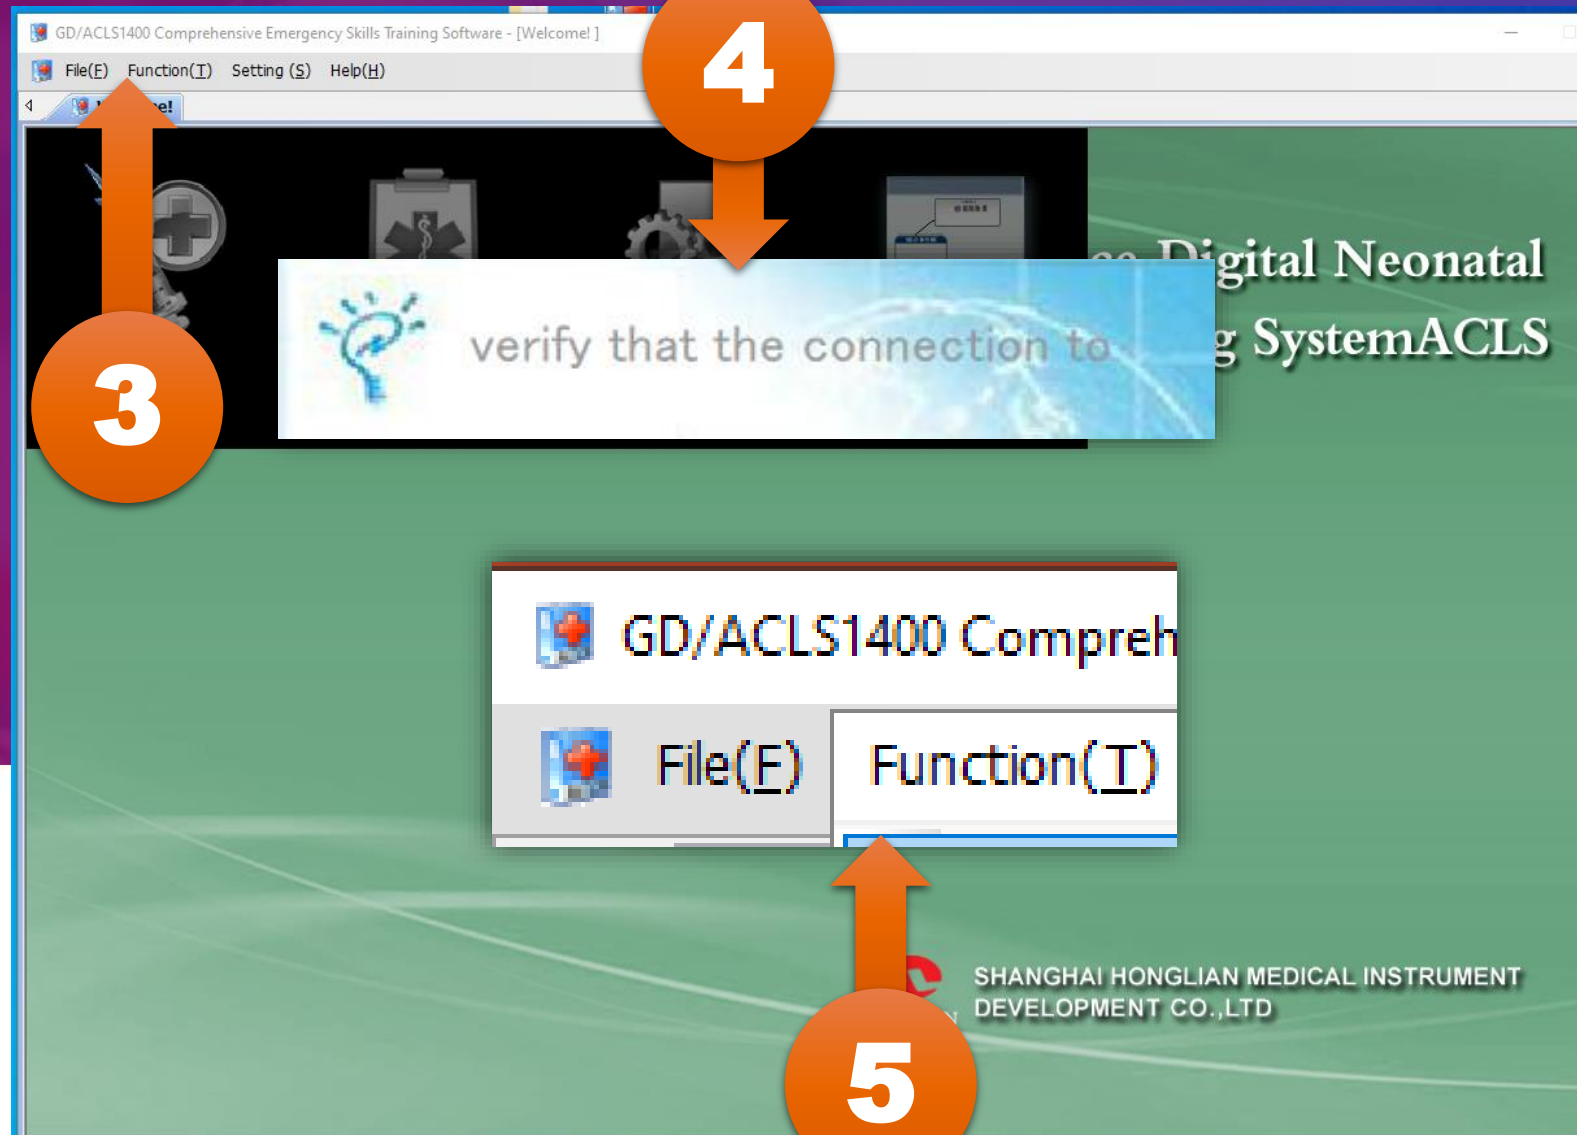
GD/ACLS1400 Comprehensive Emergency Skills Training Software - [Welcome! ]

File(F) Function(T) Setting (S) Help(H)

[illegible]e!

4

3

verify that the connection to

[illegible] Digital Neonatal

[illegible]g SystemACLS

GD/ACLS1400 Compreh

File(F) Function(T)

SHANGHAI HONGLIAN MEDICAL INSTRUMENT DEVELOPMENT CO.,LTD

5